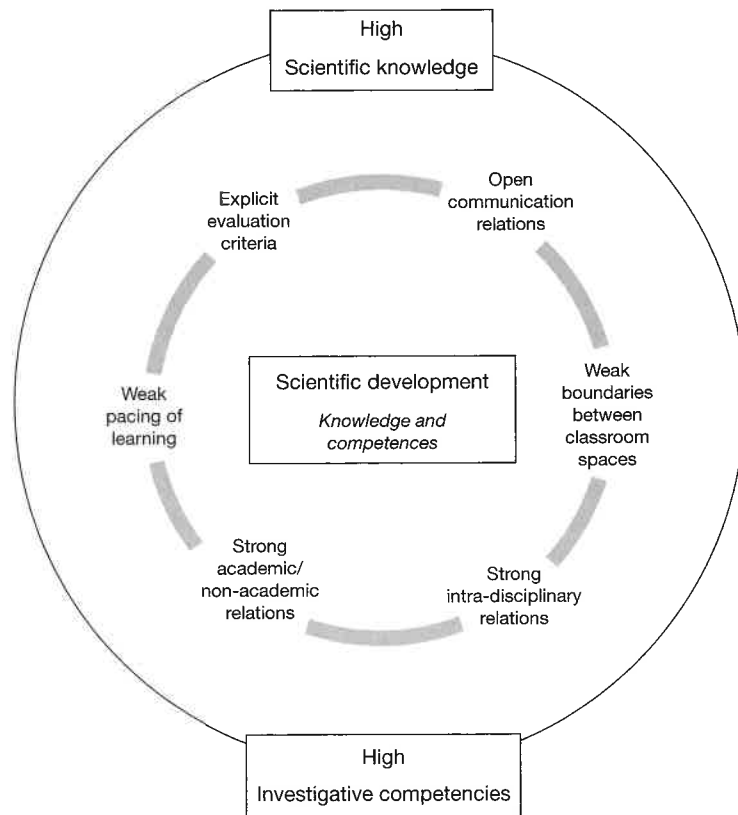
High
Scientific knowledge

Explicit evaluation criteria

Open communication relations

Weak pacing of learning

Scientific development
Knowledge and competences

Weak boundaries between classroom spaces

Strong academic/ non-academic relations

Strong intra-disciplinary relations

High
Investigative competencies